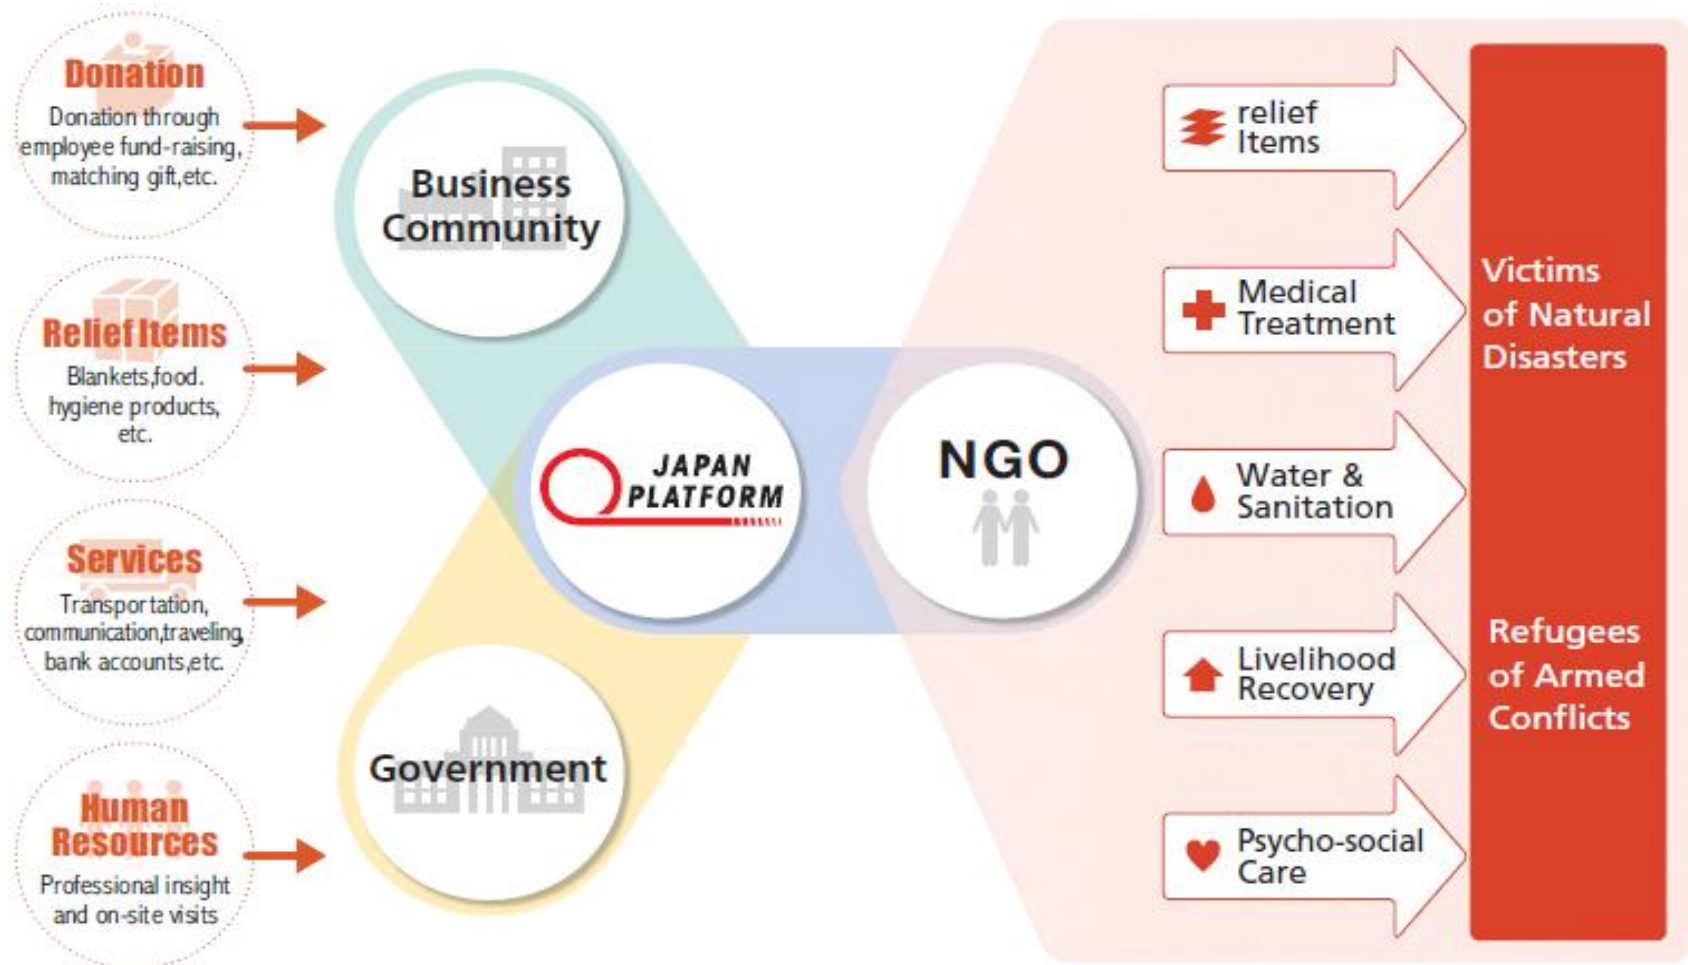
Donation
Donation through employee fund-raising, matching gift,etc.

Relief Items
Blankets,food. hygiene products, etc.

Services
Transportation, communication,traveling, bank accounts,etc.

Human Resources
Professional insight and on-site visits

Business Community

Government

JAPAN PLATFORM

NGO

relief Items

Medical Treatment

Water & Sanitation

Livelihood Recovery

Psycho-social Care

Victims of Natural Disasters

Refugees of Armed Conflicts